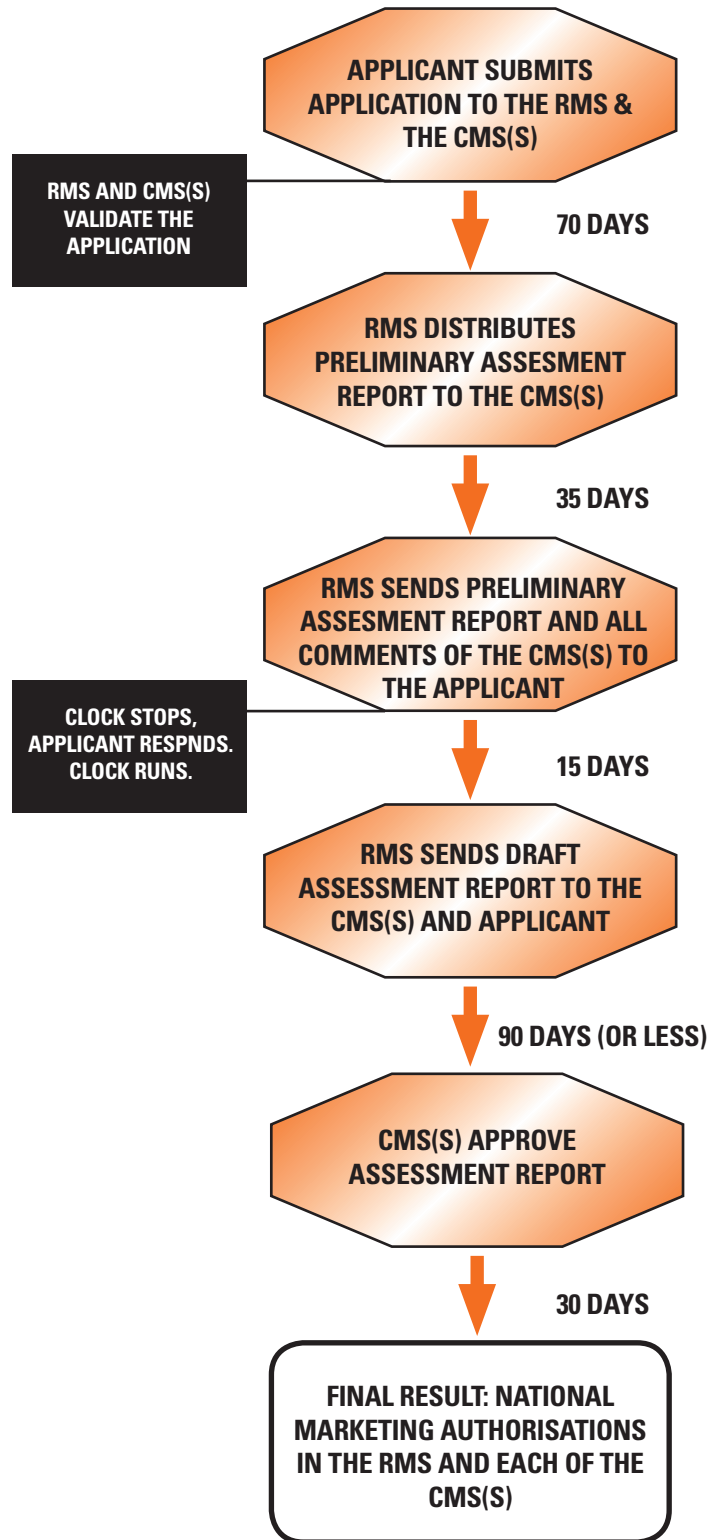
APPLICANT SUBMITS APPLICATION TO THE RMS & THE CMS(S)

RMS AND CMS(S) VALIDATE THE APPLICATION

70 DAYS

RMS DISTRIBUTES PRELIMINARY ASSESMENT REPORT TO THE CMS(S)

35 DAYS

RMS SENDS PRELIMINARY ASSESMENT REPORT AND ALL COMMENTS OF THE CMS(S) TO THE APPLICANT

CLOCK STOPS, APPLICANT RESPNDS. CLOCK RUNS.

15 DAYS

RMS SENDS DRAFT ASSESSMENT REPORT TO THE CMS(S) AND APPLICANT

90 DAYS (OR LESS)

CMS(S) APPROVE ASSESSMENT REPORT

30 DAYS

FINAL RESULT: NATIONAL MARKETING AUTHORISATIONS IN THE RMS AND EACH OF THE CMS(S)